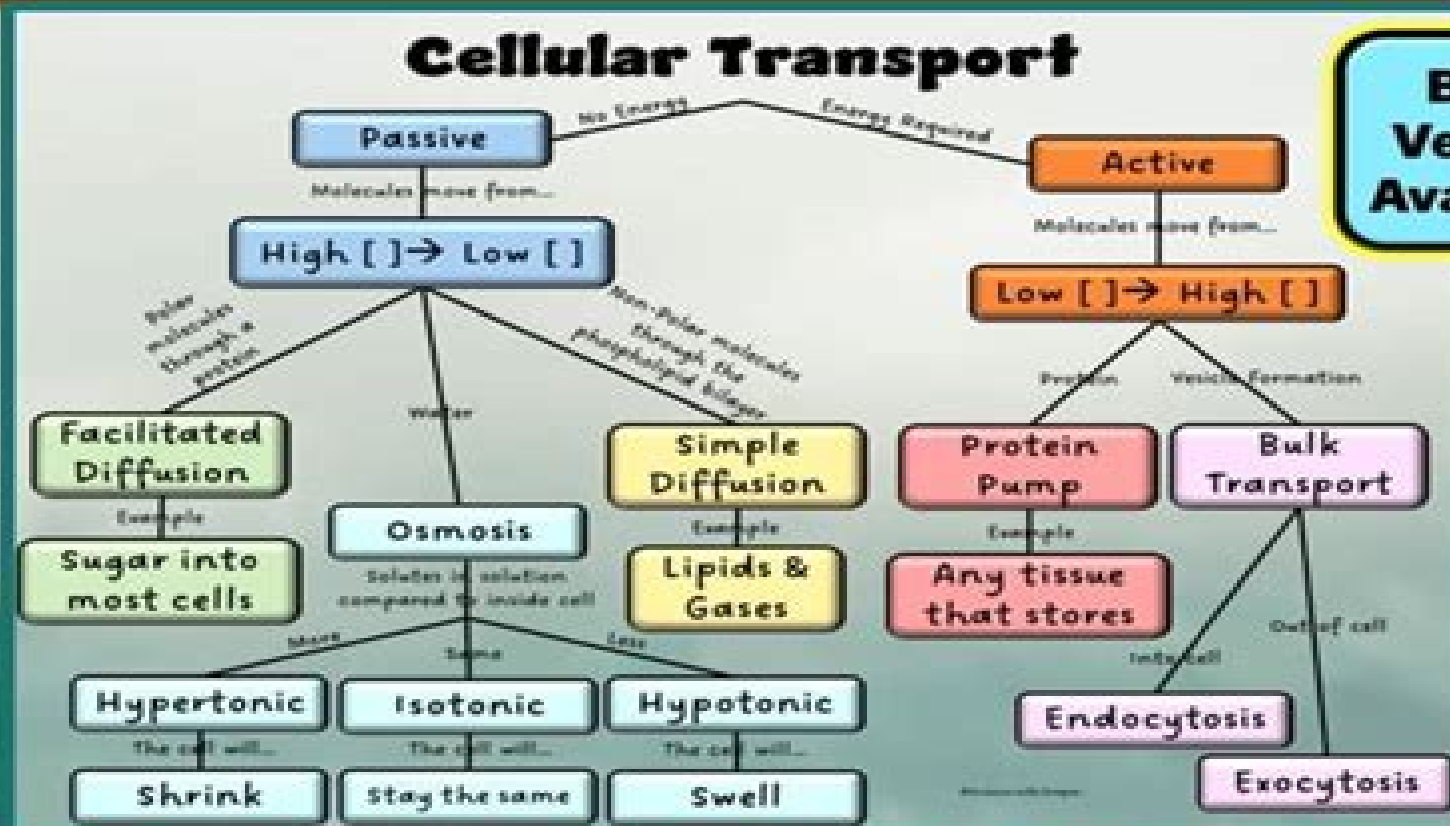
Cellular Transport

No Energy

Energy Required

Passive

Active

Molecules move from...

High [ ]→ Low [ ]

Molecules move from...

Low [ ]→ High [ ]

Polar molecules through a protein

Water

Non-Polar molecules through the phospholipid bilayer

Protein

Vesicle Formation

Facilitated Diffusion

Example

Sugar into most cells

Osmosis

Solutes in solution compared to inside cell

Simple Diffusion

Example

Lipids & Gases

Protein Pump

Example

Any tissue that stores

Bulk Transport

Into cell

Out of cell

More

Same

Less

Hypertonic

The cell will...

Shrink

Isotonic

The cell will...

Stay the same

Hypotonic

The cell will...

Swell

Endocytosis

Exocytosis

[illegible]

B
Ve
Ava